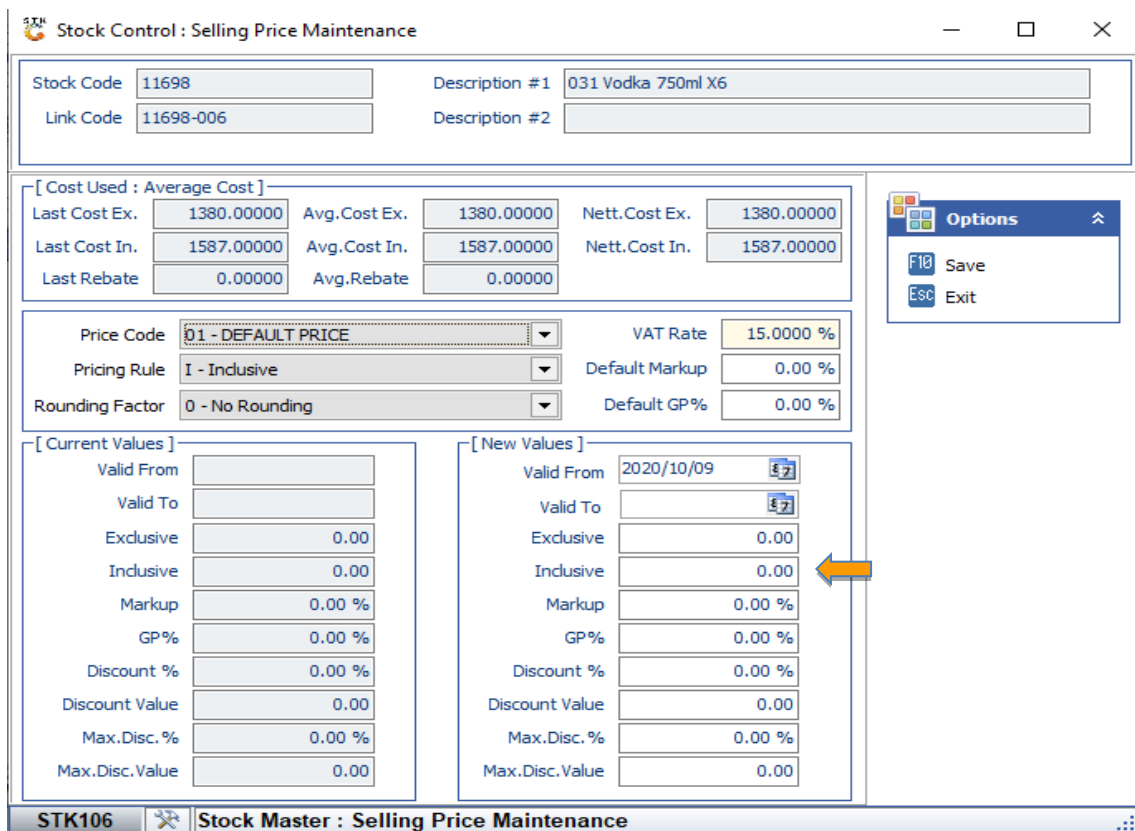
Stock Control : Selling Price Maintenance

Stock Code 11698
Link Code 11698-006
Description #1 031 Vodka 750ml X6
Description #2

[ Cost Used : Average Cost ]
Last Cost Ex. 1380.00000
Avg.Cost Ex. 1380.00000
Nett.Cost Ex. 1380.00000
Last Cost In. 1587.00000
Avg.Cost In. 1587.00000
Nett.Cost In. 1587.00000
Last Rebate 0.00000
Avg.Rebate 0.00000

Price Code 01 - DEFAULT PRICE
VAT Rate 15.0000 %
Pricing Rule I - Inclusive
Default Markup 0.00 %
Rounding Factor 0 - No Rounding
Default GP% 0.00 %

[ Current Values ]
Valid From
Valid To
Exclusive 0.00
Inclusive 0.00
Markup 0.00 %
GP% 0.00 %
Discount % 0.00 %
Discount Value 0.00
Max.Disc.% 0.00 %
Max.Disc.Value 0.00

[ New Values ]
Valid From 2020/10/09
Valid To
Exclusive 0.00
Inclusive 0.00
Markup 0.00 %
GP% 0.00 %
Discount % 0.00 %
Discount Value 0.00
Max.Disc.% 0.00 %
Max.Disc.Value 0.00

Options
F10 Save
Esc Exit

STK106 Stock Master : Selling Price Maintenance